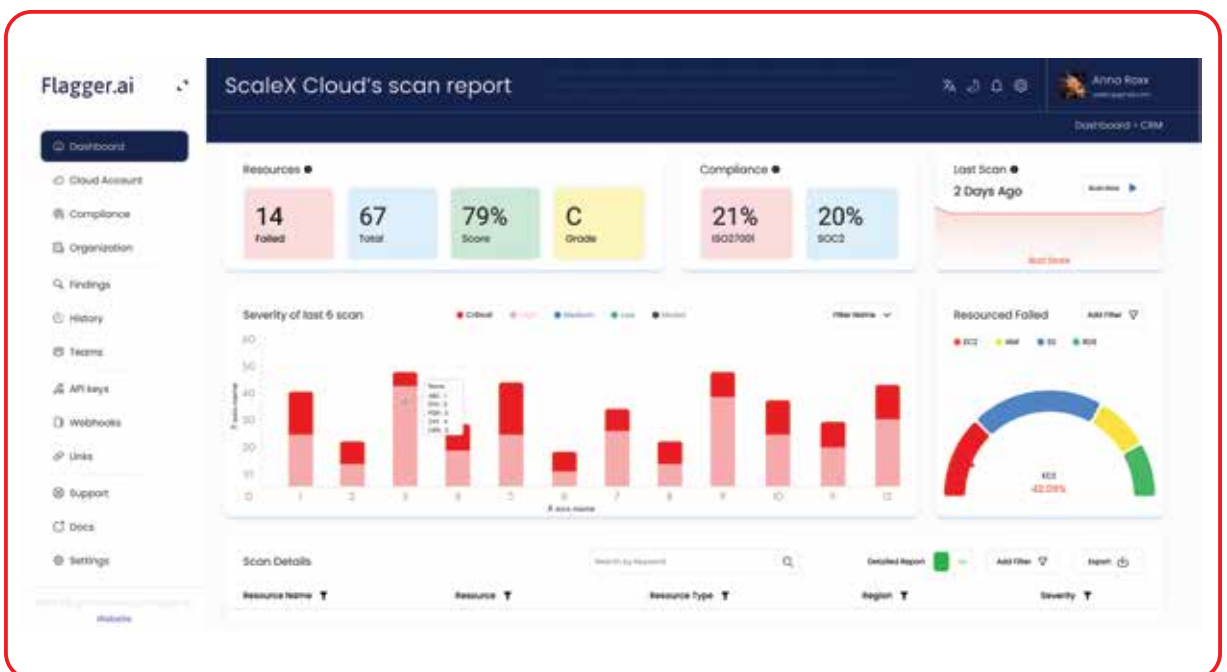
Flagger.ai

Dashboard
Cloud Account
Compliance
Organization
Findings
History
Teams
API keys
Webhooks
Links
Support
Docs
Settings

Website

ScaleX Cloud's scan report

Anna Roax

Dashboard > CRM

Resources

14
Failed

67
Total

79%
Score

C
Grade

Compliance

21%
ISO27001

20%
SOC2

Last Scan
2 Days Ago

Scan Now

Severity of last 6 scan

Critical
High
Medium
Low
Modest

Filter Name

60
50
40
30
20
10
0

Y axis name

1 2 3 4 5 6 7 8 9 10 11 12

X axis name

Resourced Failed

Add Filter

EC2
IAM
S3
RDS

EC2
42.09%

Scan Details

Search by Keyword

Detailed Report

Add Filter

Export

Resource Name
Resource
Resource Type
Region
Severity